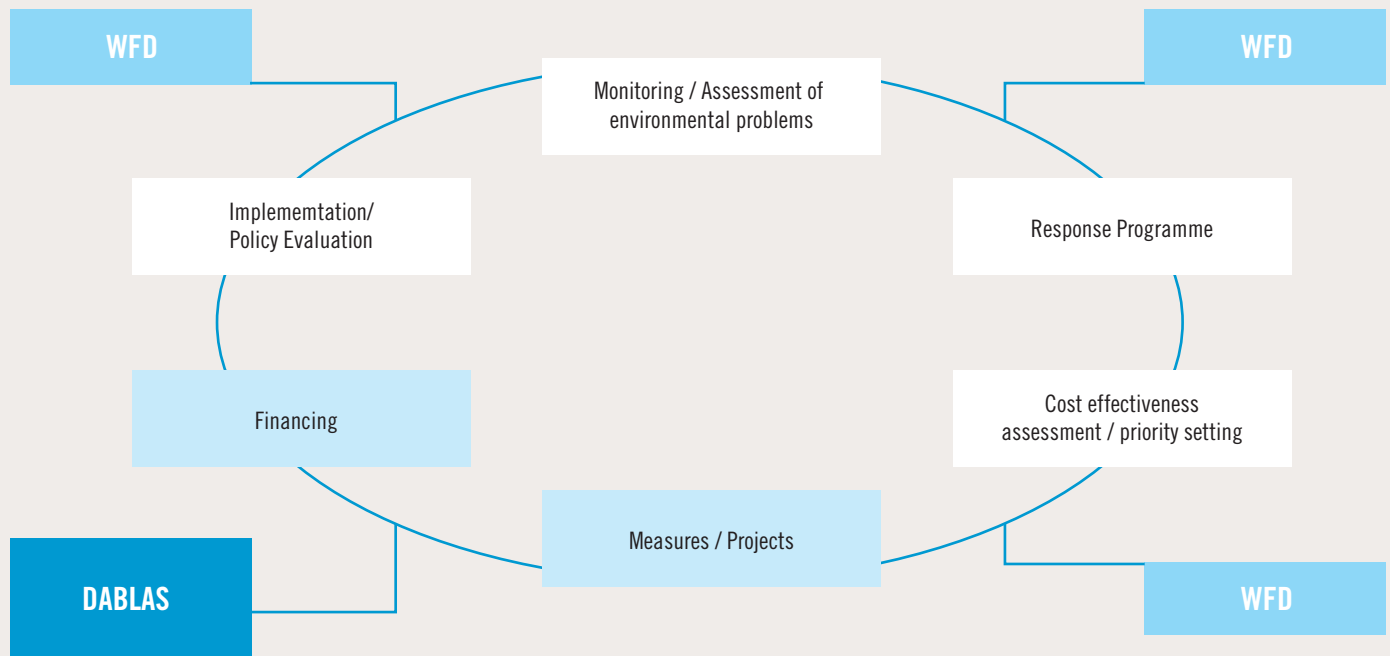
WFD

WFD

Monitoring / Assessment of environmental problems

Implememtation/ Policy Evaluation

Response Programme

Financing

Cost effectiveness assessment / priority setting

Measures / Projects

DABLAS

WFD